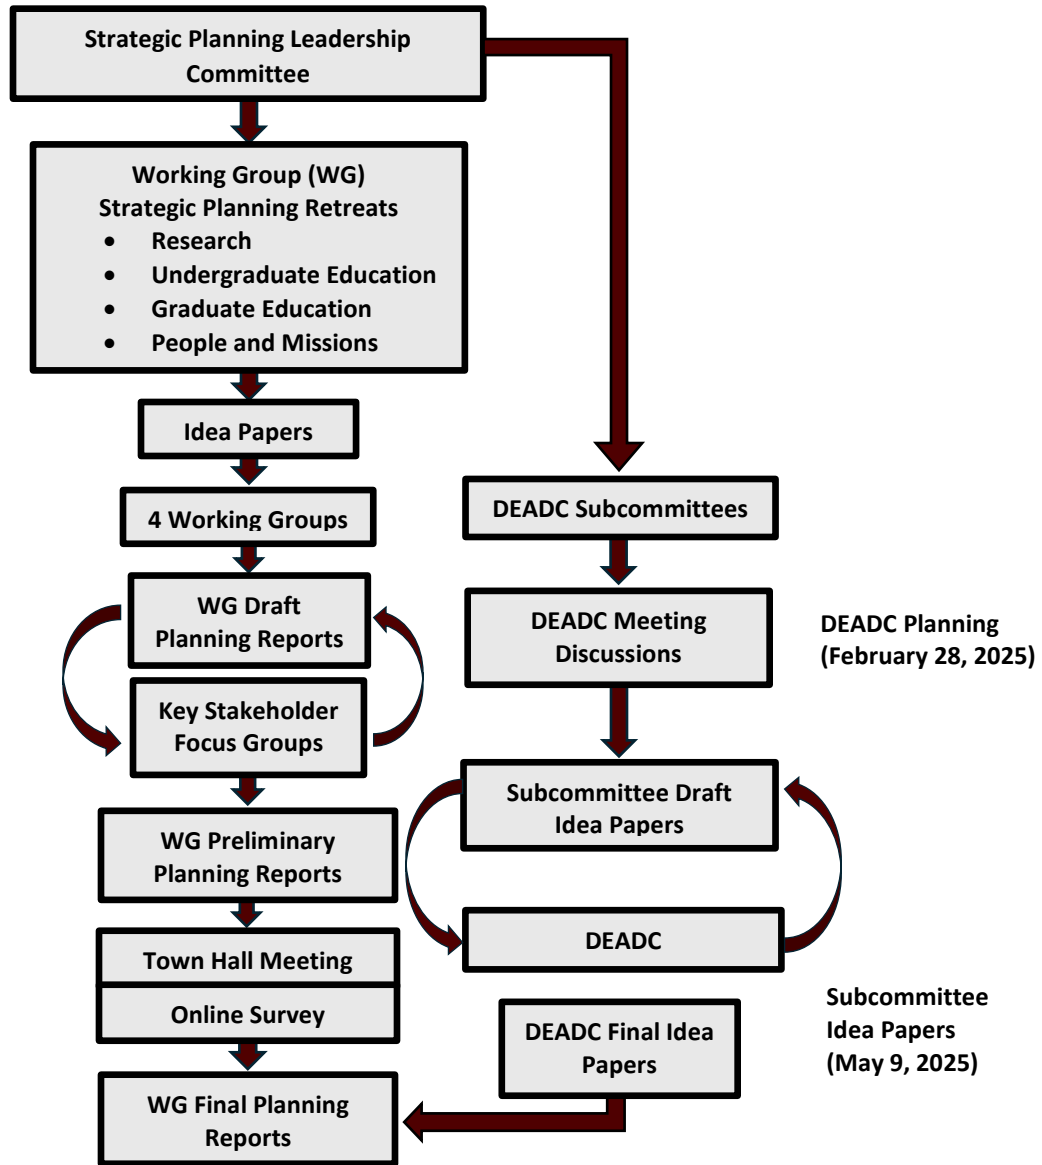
Strategic Planning Leadership Committee

Working Group (WG) Strategic Planning Retreats
- Research
- Undergraduate Education
- Graduate Education
- People and Missions

Idea Papers

4 Working Groups

WG Draft Planning Reports

Key Stakeholder Focus Groups

WG Preliminary Planning Reports

Town Hall Meeting

Online Survey

WG Final Planning Reports

DEADC Subcommittees

DEADC Meeting Discussions

DEADC Planning (February 28, 2025)

Subcommittee Draft Idea Papers

DEADC

Subcommittee Idea Papers (May 9, 2025)

DEADC Final Idea Papers